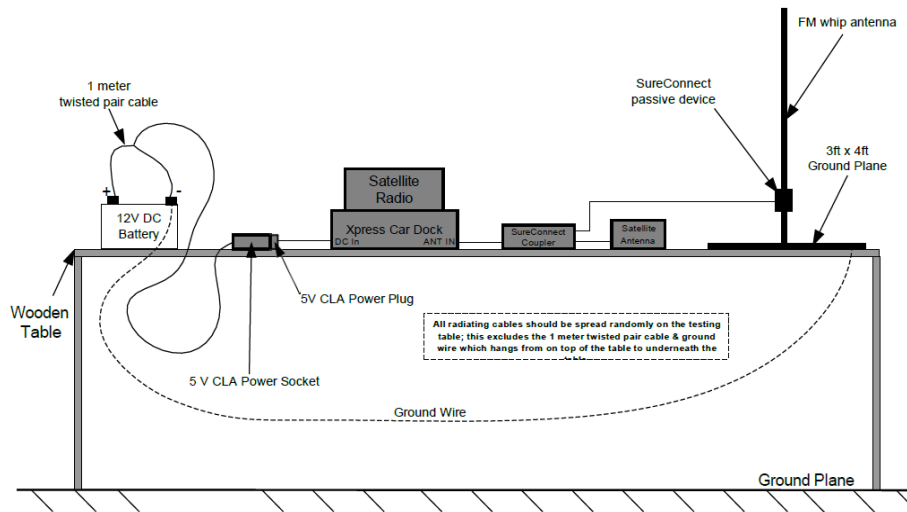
FM whip antenna

1 meter
twisted pair cable

SureConnect
passive device

3ft x 4ft
Ground Plane

+

-

12V DC
Battery

Satellite
Radio

Xpress Car Dock

DC In

ANT IN

SureConnect
Coupler

Satellite
Antenna

Wooden
Table

5V CLA Power Plug

All radiating cables should be spread randomly on the testing table; this excludes the 1 meter twisted pair cable & ground wire which hangs from on top of the table to underneath the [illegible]

5 V CLA Power Socket

Ground Wire

Ground Plane